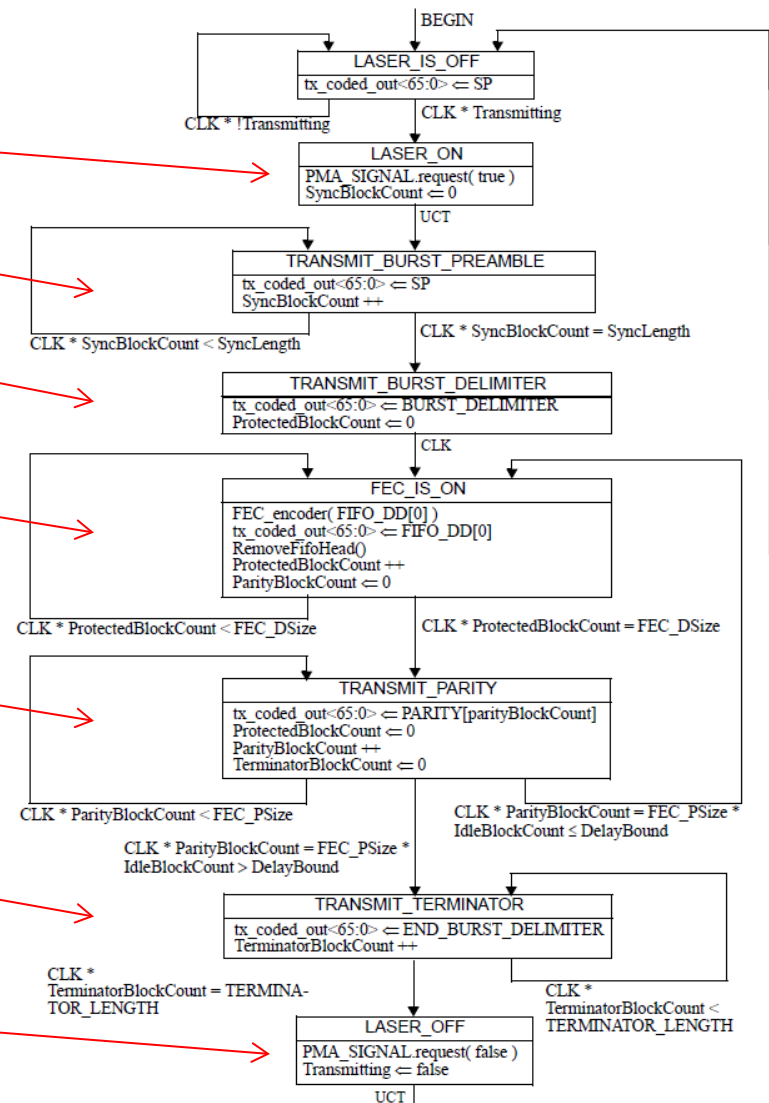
BEGIN

LASER_IS_OFF
tx_coded_out<65:0> ⇐ SP

CLK * !Transmitting

CLK * Transmitting

LASER_ON
PMA_SIGNAL.request( true )
SyncBlockCount ⇐ 0

UCT

TRANSMIT_BURST_PREAMBLE
tx_coded_out<65:0> ⇐ SP
SyncBlockCount ++

CLK * SyncBlockCount < SyncLength

CLK * SyncBlockCount = SyncLength

TRANSMIT_BURST_DELIMITER
tx_coded_out<65:0> ⇐ BURST_DELIMITER
ProtectedBlockCount ⇐ 0

CLK

FEC_IS_ON
FEC_encoder( FIFO_DD[0] )
tx_coded_out<65:0> ⇐ FIFO_DD[0]
RemoveFifoHead()
ProtectedBlockCount ++
ParityBlockCount ⇐ 0

CLK * ProtectedBlockCount < FEC_DSize

CLK * ProtectedBlockCount = FEC_DSize

TRANSMIT_PARITY
tx_coded_out<65:0> ⇐ PARITY[parityBlockCount]
ProtectedBlockCount ⇐ 0
ParityBlockCount ++
TerminatorBlockCount ⇐ 0

CLK * ParityBlockCount < FEC_PSize

CLK * ParityBlockCount = FEC_PSize * IdleBlockCount ≤ DelayBound

CLK * ParityBlockCount = FEC_PSize * IdleBlockCount > DelayBound

TRANSMIT_TERMINATOR
tx_coded_out<65:0> ⇐ END_BURST_DELIMITER
TerminatorBlockCount ++

CLK * TerminatorBlockCount = TERMINATOR_LENGTH

CLK * TerminatorBlockCount < TERMINATOR_LENGTH

LASER_OFF
PMA_SIGNAL.request( false )
Transmitting ⇐ false

UCT